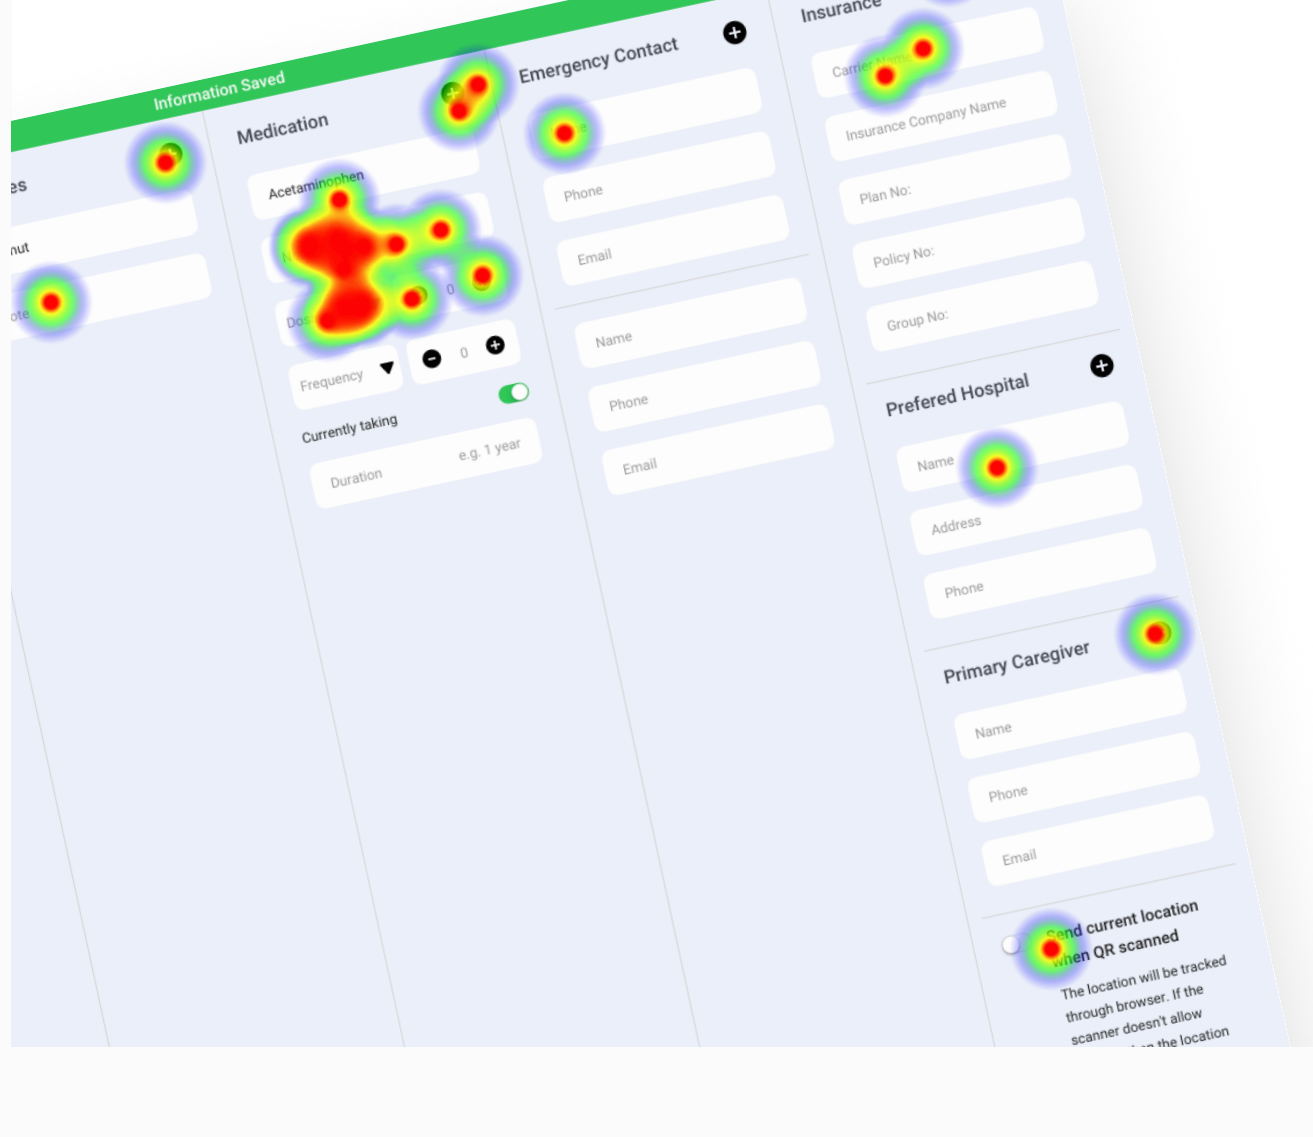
Information Saved

es

nut

ote

Medication

Acetaminophen

Dos

0

Frequency

0

Currently taking

Duration

e.g. 1 year

Emergency Contact

Phone

Email

Name

Phone

Email

Insurance

Carrier Name

Insurance Company Name

Plan No:

Policy No:

Group No:

Prefered Hospital

Name

Address

Phone

Primary Caregiver

Name

Phone

Email

Send current location when QR scanned

The location will be tracked through browser. If the scanner doesn't allow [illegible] the location